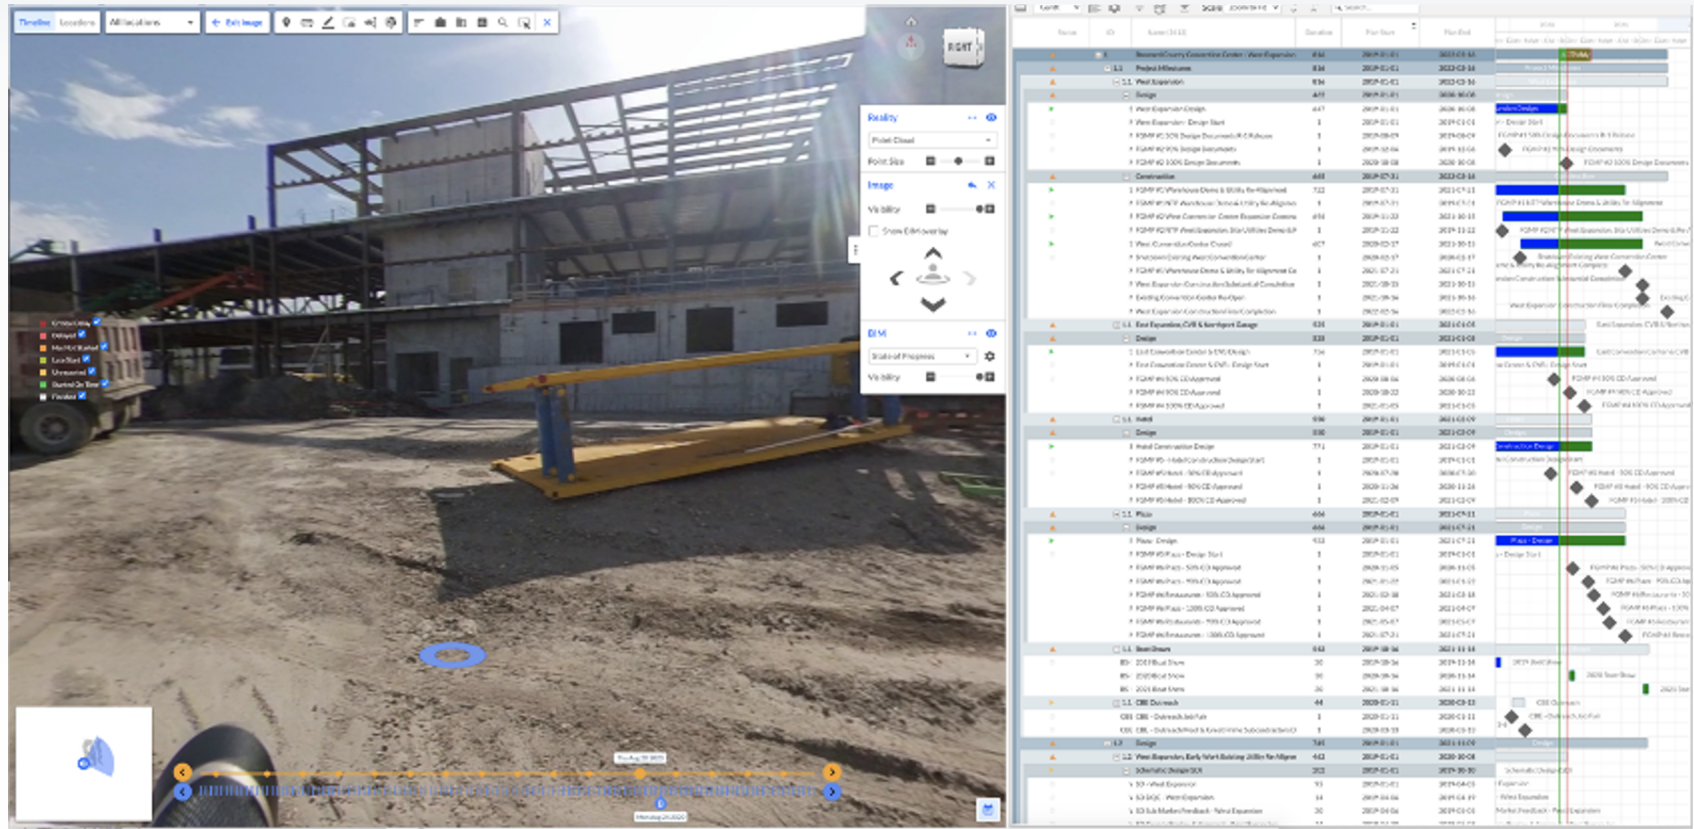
Timeline Locations All locations Exit Image

RIGHT

Reality
Point Cloud
Point Size
Image
Visibility
Show Edit overlay

BIM
State of Progress
Visibility

Not Started
Delayed
Started
Late Start
Unmatched
Started On Time
Finished

Construction
Design
Hotel
Design
Plaza
Design
Boardroom
Design
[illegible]